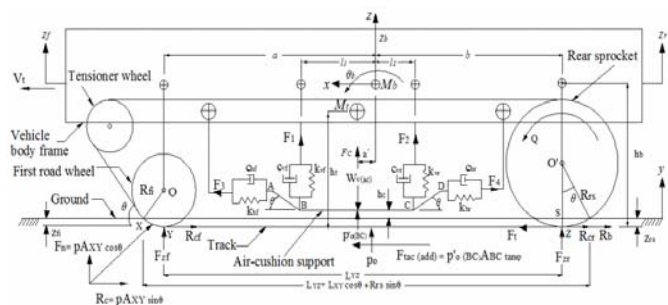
z
zf
zb
zr
a
b
$l_1$
$l_1$
$\theta_b$
x
$M_b$
$V_t$
Tensioner wheel
Rear sprocket
Vehicle body frame
$M_t$
First road wheel
$F_1$
$F_2$
Q
O'
hb
$R_{fi}$
O
$c_{sf}$
$c_{vf}$
$k_{vf}$
$F_c$
a'
$c_{vr}$
$k_{vr}$
$c_{sr}$
$F_3$
A
$W_{v(ac)}$
hc
hi
C
D
$F_4$
$R_{rs}$
$\theta$
y
Ground
$\theta$
$k_{sf}$
B
$\theta$
$k_{sr}$
S
$z_f$
X
Y
$R_{cf}$
$F_t$
Z
$R_{cr}$
$R_b$
$z_{rs}$
Track
Air-cushion support
p'a(BC)
$p_o$
$F_{tac\ (add)} = p'_o\ (BC)ABC\ \tan\varphi$
$F_{fs} = pA_{XY}\cos\theta$
$F_{zf}$
$F_{zr}$
$L_{YZ}$
$L_{YZ} + L_{XY}\cos\theta + R_{rs}\sin\theta$
$R_C = pA_{XY}\sin\theta$